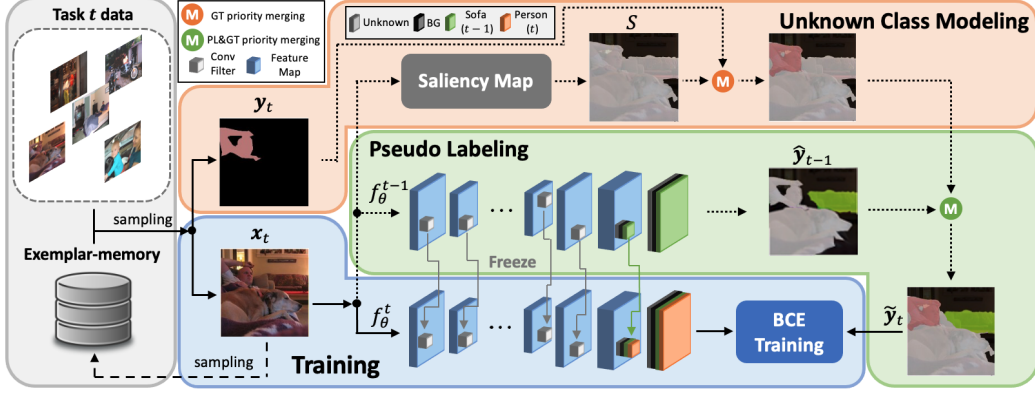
Task $t$ data

M GT priority merging
M PL&GT priority merging
Conv Filter
Feature Map

Unknown
BG
Sofa $(t-1)$
Person $(t)$

Unknown Class Modeling

$S$

Saliency Map

M

$y_t$

Pseudo Labeling

$\hat{y}_{t-1}$

$f_\theta^{t-1}$

...

M

Freeze

sampling

Exemplar-memory

$x_t$

$f_\theta^t$

...

BCE Training

$\tilde{y}_t$

sampling

Training